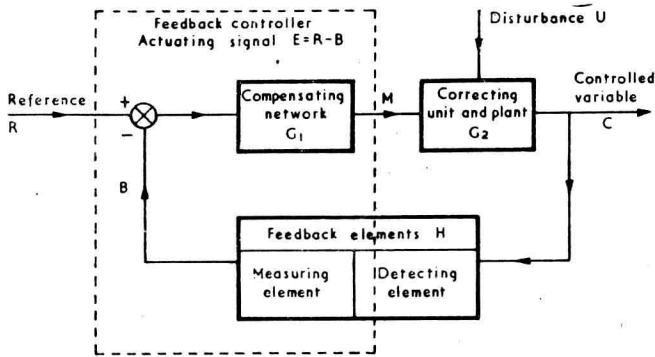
Feedback controller
Actuating signal E=R-B

Disturbance U

Reference
R

+
−

Compensating network
$G_1$

M

Correcting unit and plant
$G_2$

Controlled variable
C

B

Feedback elements H

Measuring element

Detecting element